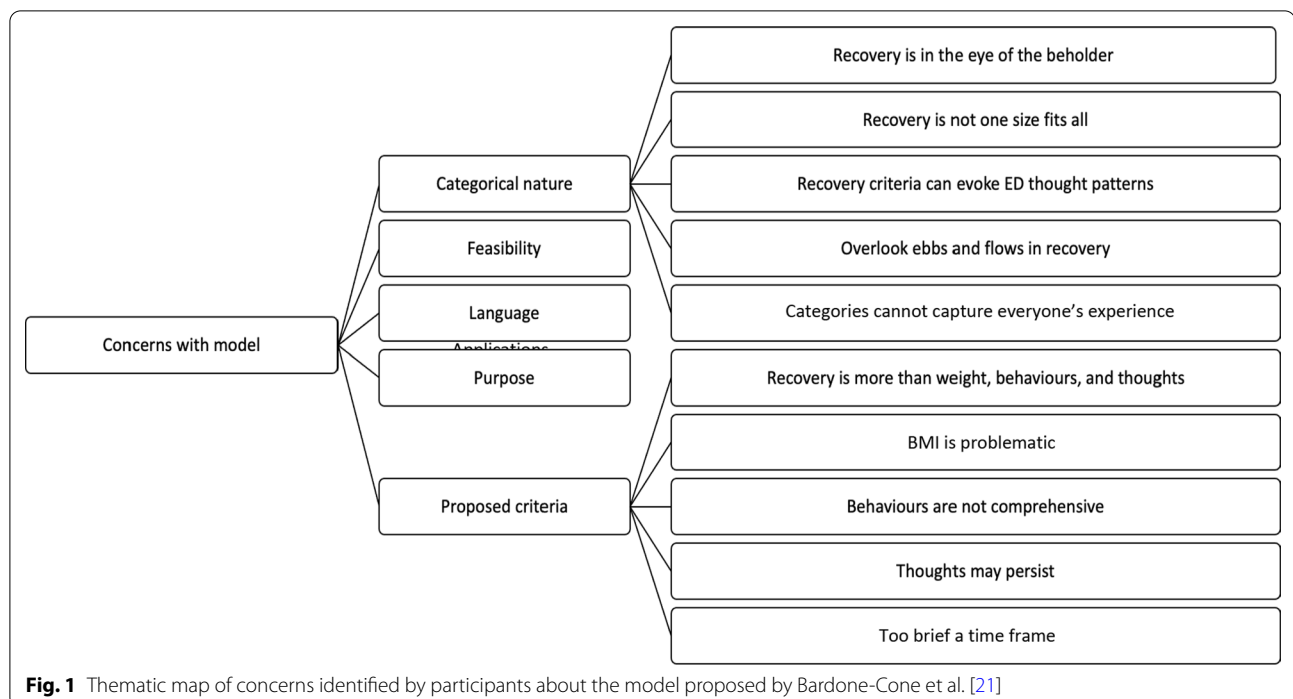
Concerns with model

Categorical nature

Feasibility

Language

Applications

Purpose

Proposed criteria

Recovery is in the eye of the beholder

Recovery is not one size fits all

Recovery criteria can evoke ED thought patterns

Overlook ebbs and flows in recovery

Categories cannot capture everyone's experience

Recovery is more than weight, behaviours, and thoughts

BMI is problematic

Behaviours are not comprehensive

Thoughts may persist

Too brief a time frame

**Fig. 1** Thematic map of concerns identified by participants about the model proposed by Bardone-Cone et al. [21]